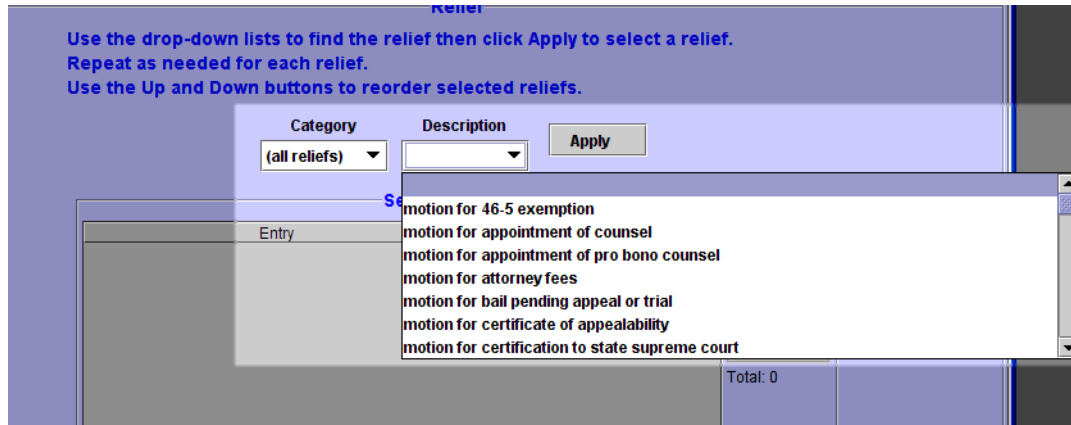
Relief

Use the drop-down lists to find the relief then click Apply to select a relief.
Repeat as needed for each relief.
Use the Up and Down buttons to reorder selected reliefs.

Category
(all reliefs)
Description
Apply

Se

Entry

motion for 46-5 exemption
motion for appointment of counsel
motion for appointment of pro bono counsel
motion for attorney fees
motion for bail pending appeal or trial
motion for certificate of appealability
motion for certification to state supreme court

Total: 0